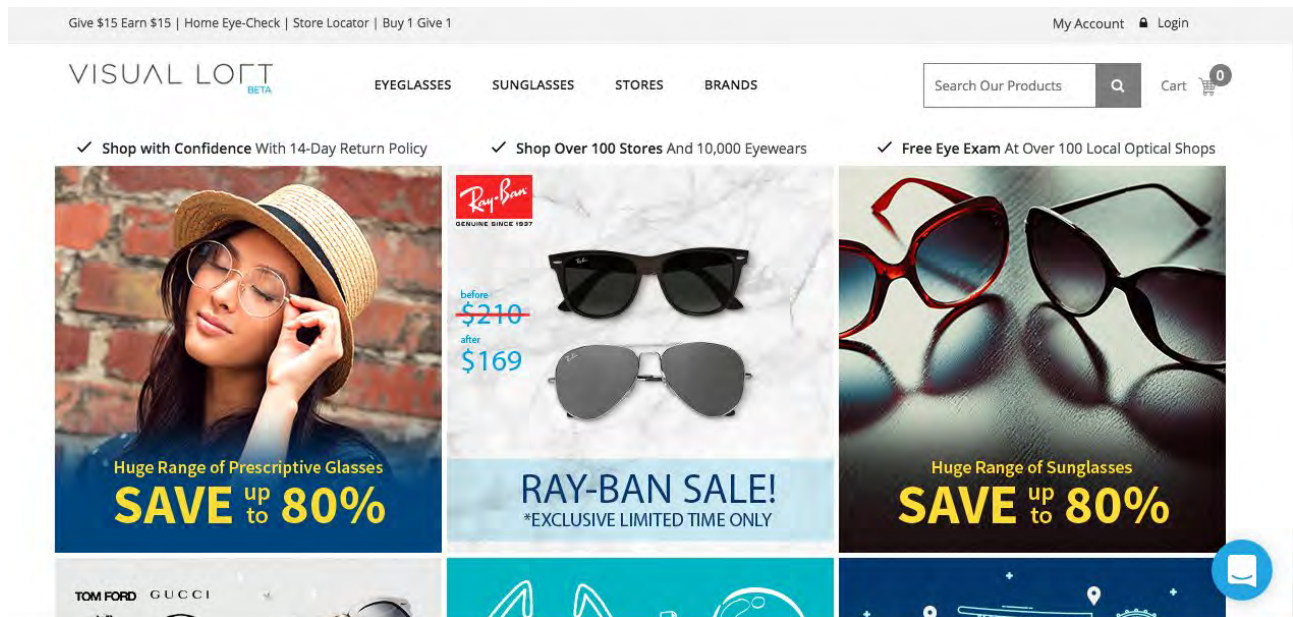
Give $15 Earn $15 | Home Eye-Check | Store Locator | Buy 1 Give 1

My Account Login

VISUAL LOFT BETA

EYEGLASSES SUNGLASSES STORES BRANDS

Search Our Products

Cart 0

✓ Shop with Confidence With 14-Day Return Policy

✓ Shop Over 100 Stores And 10,000 Eyewears

✓ Free Eye Exam At Over 100 Local Optical Shops

Huge Range of Prescriptive Glasses
SAVE up to 80%

Ray-Ban
GENUINE SINCE 1937

before
$210
after
$169

RAY-BAN SALE!
*EXCLUSIVE LIMITED TIME ONLY

Huge Range of Sunglasses
SAVE up to 80%

TOM FORD GUCCI